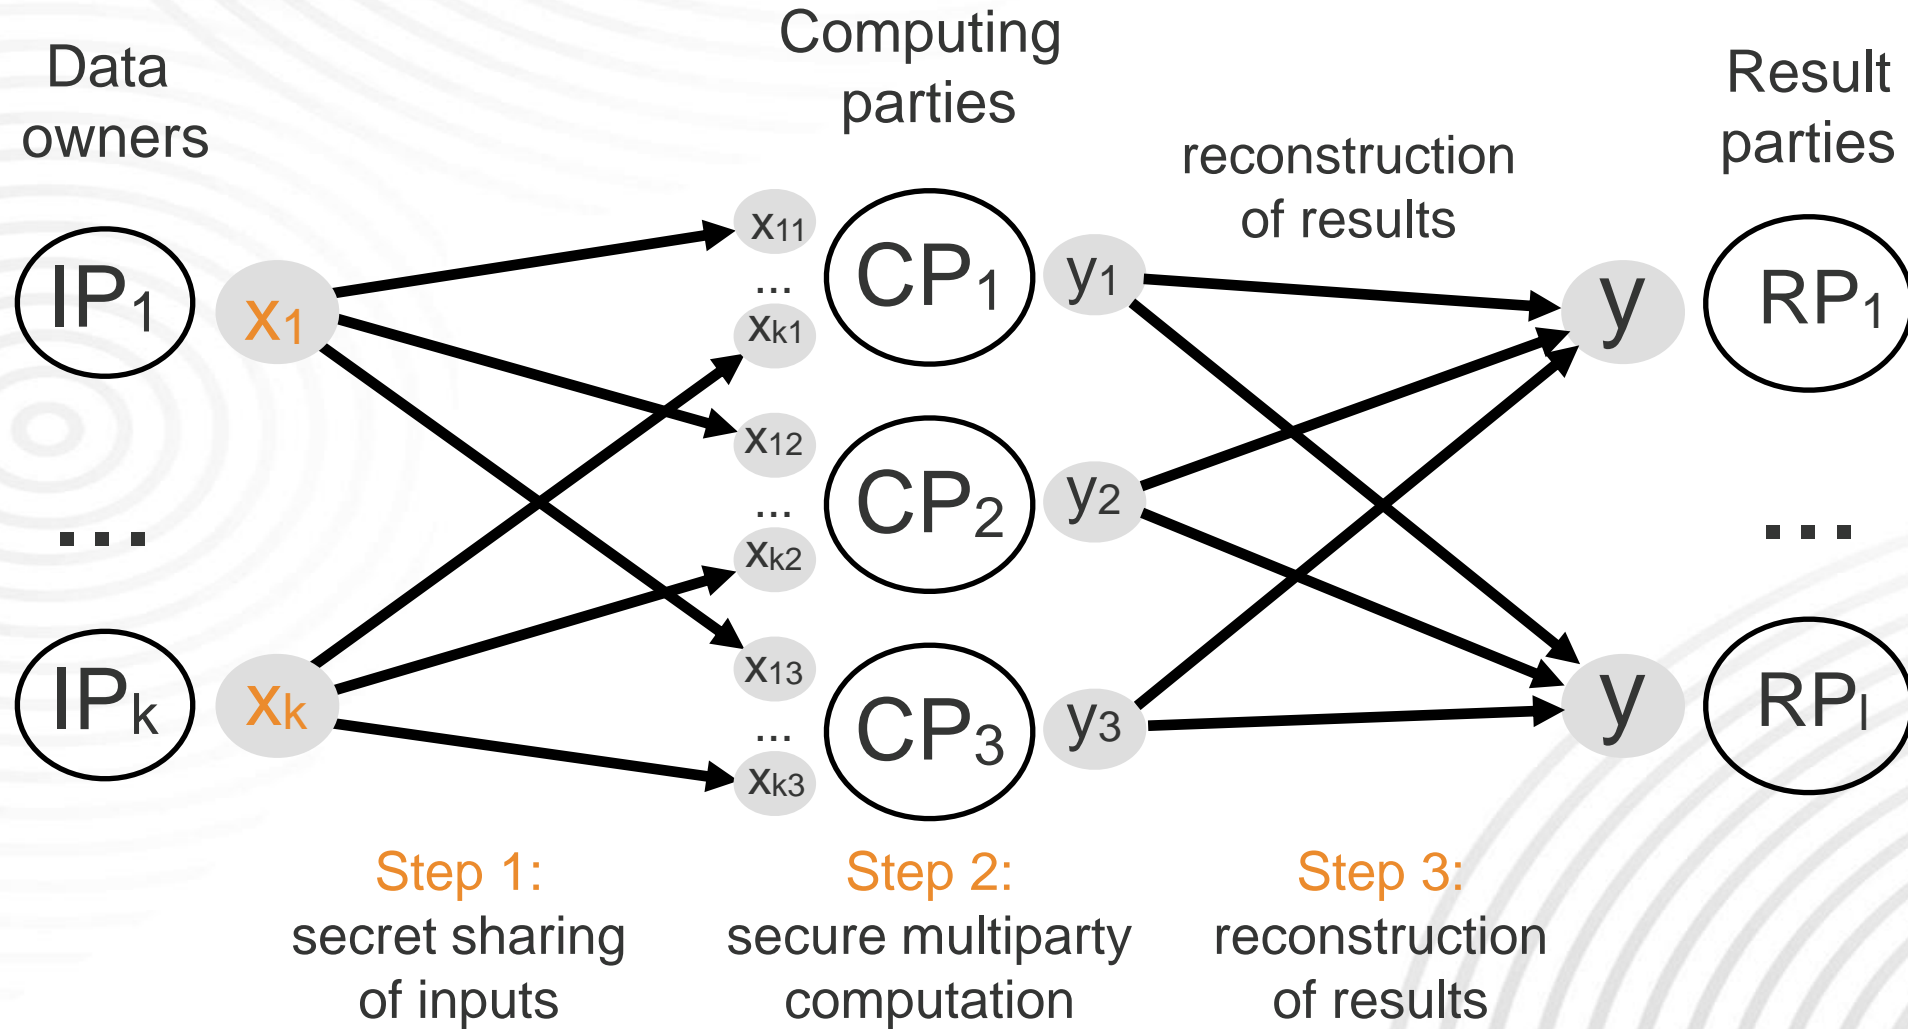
Data owners

Computing parties

Result parties

reconstruction of results

$IP_1$

$x_1$

$x_{11}$

...

$x_{k1}$

$CP_1$

$y_1$

$y$

$RP_1$

$x_{12}$

...

$x_{k2}$

$CP_2$

$y_2$

...

...

$IP_k$

$x_k$

$x_{13}$

...

$x_{k3}$

$CP_3$

$y_3$

$y$

$RP_l$

Step 1: secret sharing of inputs

Step 2: secure multiparty computation

Step 3: reconstruction of results